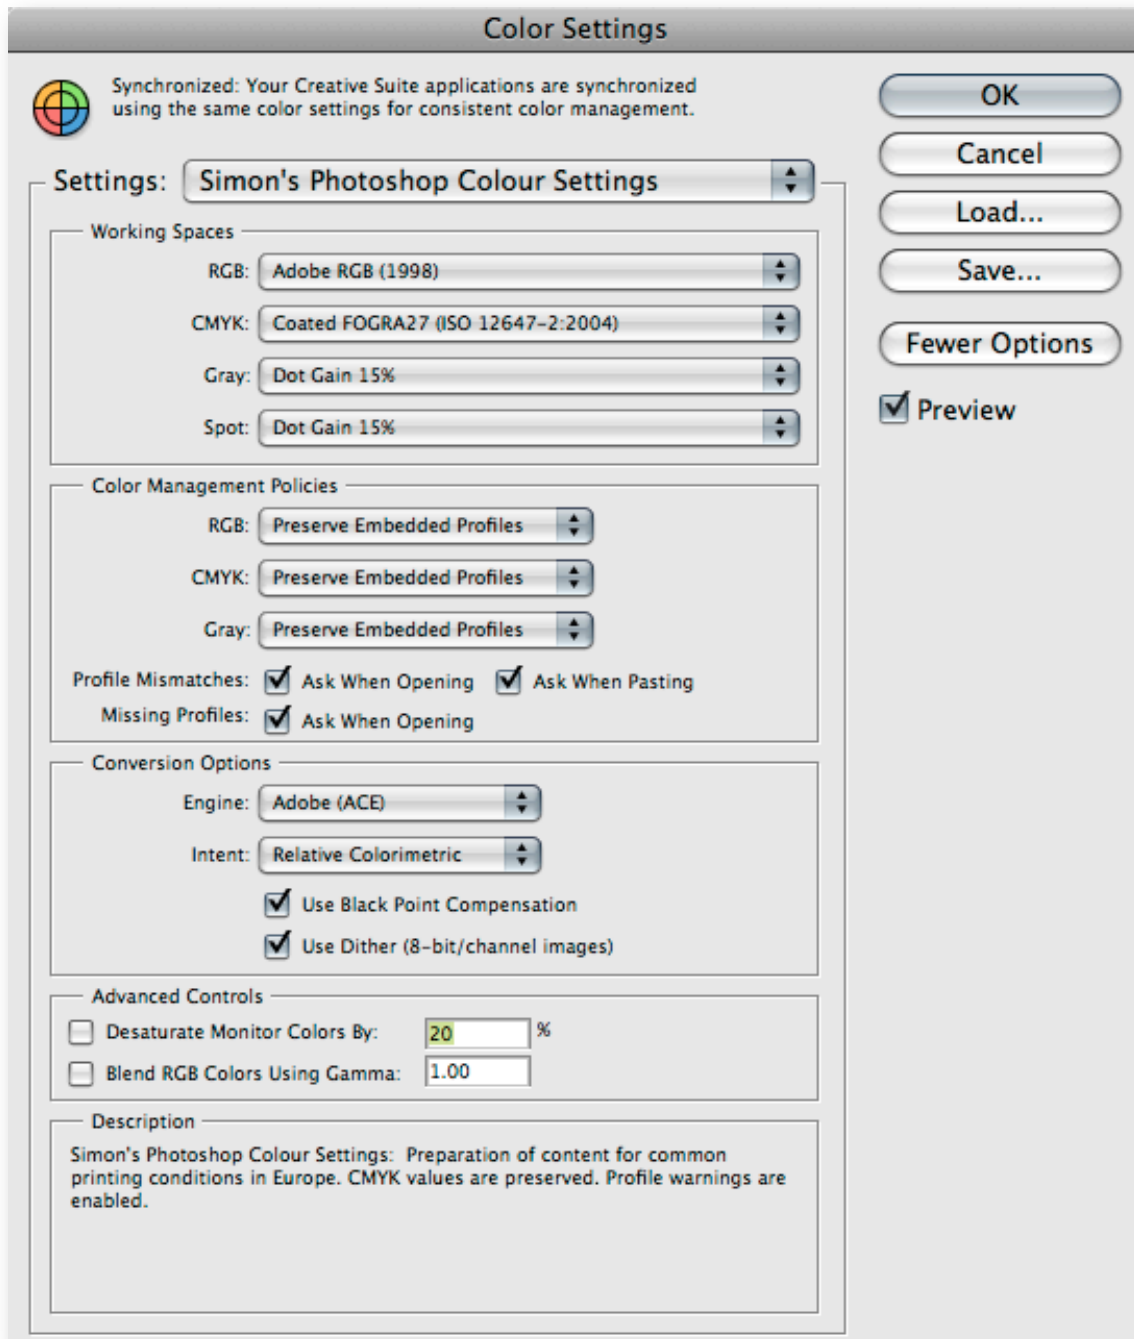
Color Settings

Synchronized: Your Creative Suite applications are synchronized using the same color settings for consistent color management.

OK
Cancel
Load...
Save...
Fewer Options
Preview

Settings: Simon's Photoshop Colour Settings

Working Spaces
RGB: Adobe RGB (1998)
CMYK: Coated FOGRA27 (ISO 12647-2:2004)
Gray: Dot Gain 15%
Spot: Dot Gain 15%

Color Management Policies
RGB: Preserve Embedded Profiles
CMYK: Preserve Embedded Profiles
Gray: Preserve Embedded Profiles
Profile Mismatches: Ask When Opening Ask When Pasting
Missing Profiles: Ask When Opening

Conversion Options
Engine: Adobe (ACE)
Intent: Relative Colorimetric
Use Black Point Compensation
Use Dither (8-bit/channel images)

Advanced Controls
Desaturate Monitor Colors By: 20 %
Blend RGB Colors Using Gamma: 1.00

Description
Simon's Photoshop Colour Settings: Preparation of content for common printing conditions in Europe. CMYK values are preserved. Profile warnings are enabled.